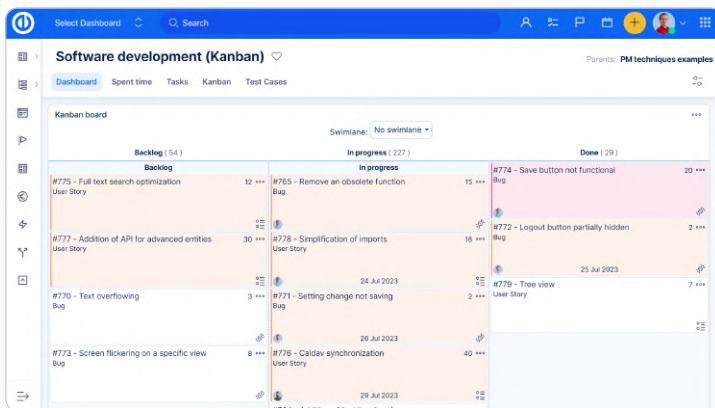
Select Dashboard

Search

Software development (Kanban)

Parents: PM techniques examples

Dashboard Spent time Tasks Kanban Test Cases

Kanban board

Swimlane: No swimlane

Backlog ( 54 )

In progress ( 227 )

Done ( 29 )

Backlog

In progress

#775 - Full text search optimization 12
User Story

#765 - Remove an obsolete function 15
Bug

#774 - Save button not functional 20
Bug

#772 - Logout button partially hidden 2
Bug

25 Jul 2023

#777 - Addition of API for advanced entities 30
User Story

#778 - Simplification of imports 16
User Story

24 Jul 2023

#779 - Tree view 7
User Story

#770 - Text overflowing 3
Bug

#771 - Setting change not saving 2
Bug

26 Jul 2023

#773 - Screen flickering on a specific view 8
Bug

#776 - Caldav synchronization 40
User Story

29 Jul 2023